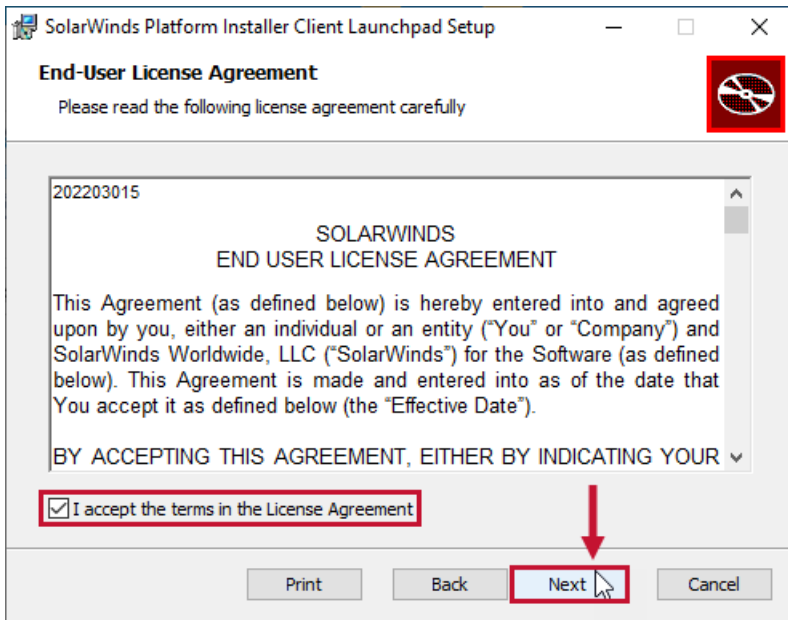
SolarWinds Platform Installer Client Launchpad Setup

End-User License Agreement

Please read the following license agreement carefully

202203015

SOLARWINDS
END USER LICENSE AGREEMENT

This Agreement (as defined below) is hereby entered into and agreed upon by you, either an individual or an entity (“You” or “Company”) and SolarWinds Worldwide, LLC (“SolarWinds”) for the Software (as defined below). This Agreement is made and entered into as of the date that You accept it as defined below (the “Effective Date”).

BY ACCEPTING THIS AGREEMENT, EITHER BY INDICATING YOUR

I accept the terms in the License Agreement

Print Back Next Cancel